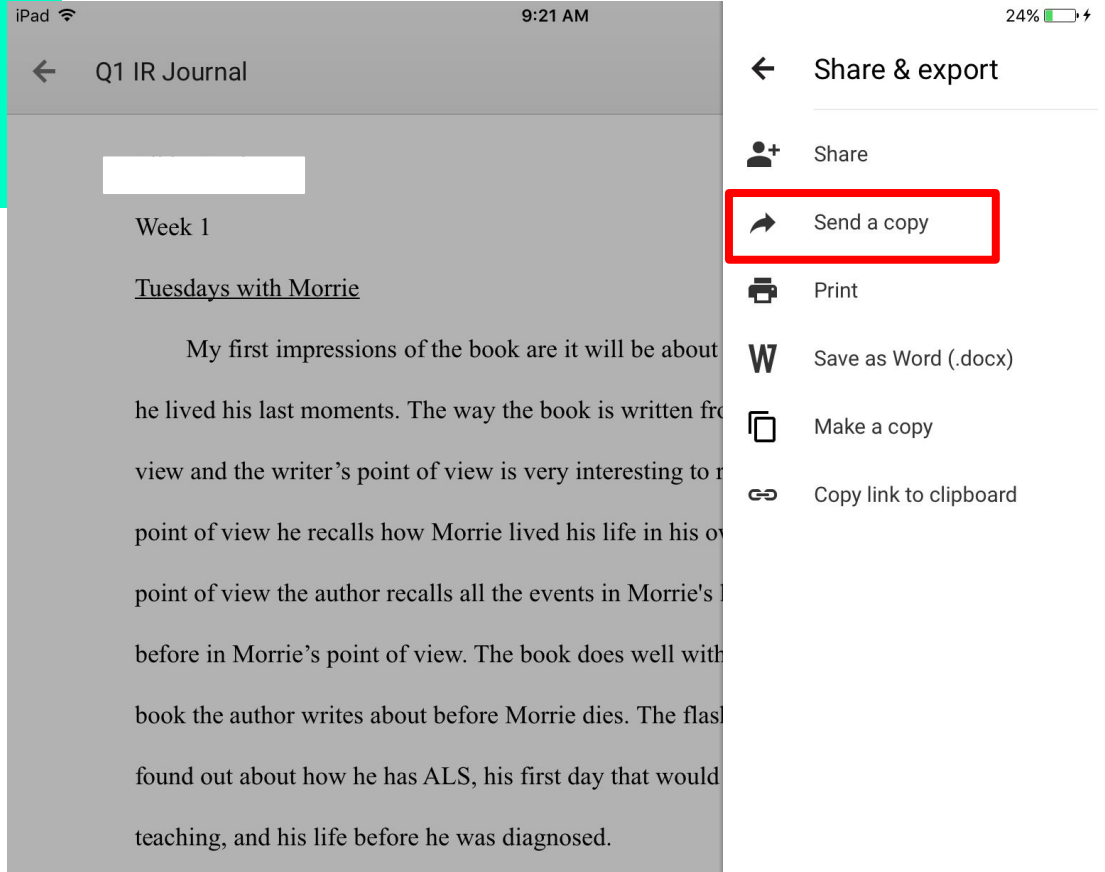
iPad 9:21 AM 24%

Q1 IR Journal

Week 1

Tuesdays with Morrie

My first impressions of the book are it will be about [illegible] he lived his last moments. The way the book is written fr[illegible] view and the writer's point of view is very interesting to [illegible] point of view he recalls how Morrie lived his life in his o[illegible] point of view the author recalls all the events in Morrie's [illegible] before in Morrie's point of view. The book does well with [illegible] book the author writes about before Morrie dies. The flas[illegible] found out about how he has ALS, his first day that would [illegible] teaching, and his life before he was diagnosed.

Share & export

Share

Send a copy

Print

Save as Word (.docx)

Make a copy

Copy link to clipboard